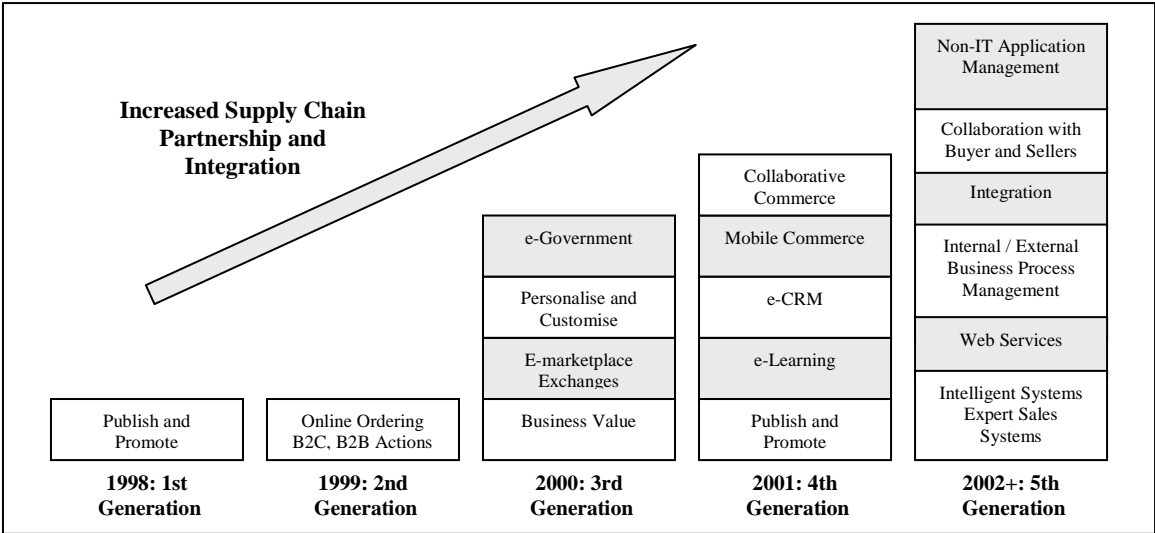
Increased Supply Chain Partnership and Integration

Publish and Promote

1998: 1st Generation

Online Ordering B2C, B2B Actions

1999: 2nd Generation

e-Government

Personalise and Customise

E-marketplace Exchanges

Business Value

2000: 3rd Generation

Collaborative Commerce

Mobile Commerce

e-CRM

e-Learning

Publish and Promote

2001: 4th Generation

Non-IT Application Management

Collaboration with Buyer and Sellers

Integration

Internal / External Business Process Management

Web Services

Intelligent Systems Expert Sales Systems

2002+: 5th Generation